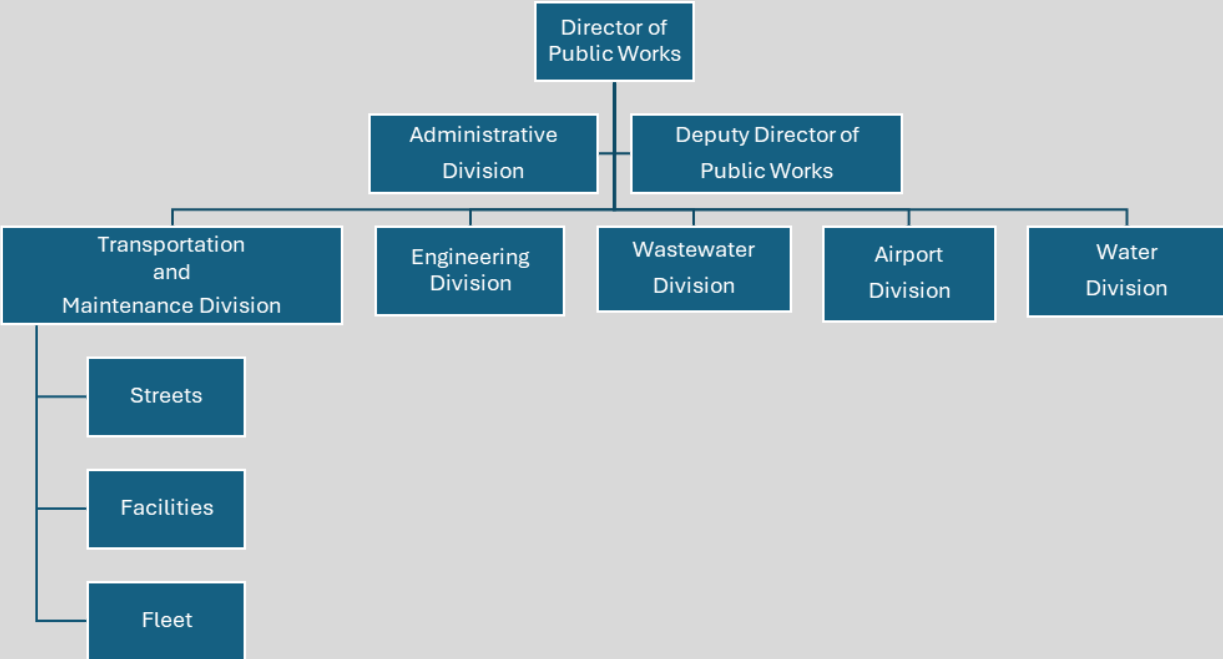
Director of Public Works

Administrative Division

Deputy Director of Public Works

Transportation and Maintenance Division

Engineering Division

Wastewater Division

Airport Division

Water Division

Streets

Facilities

Fleet